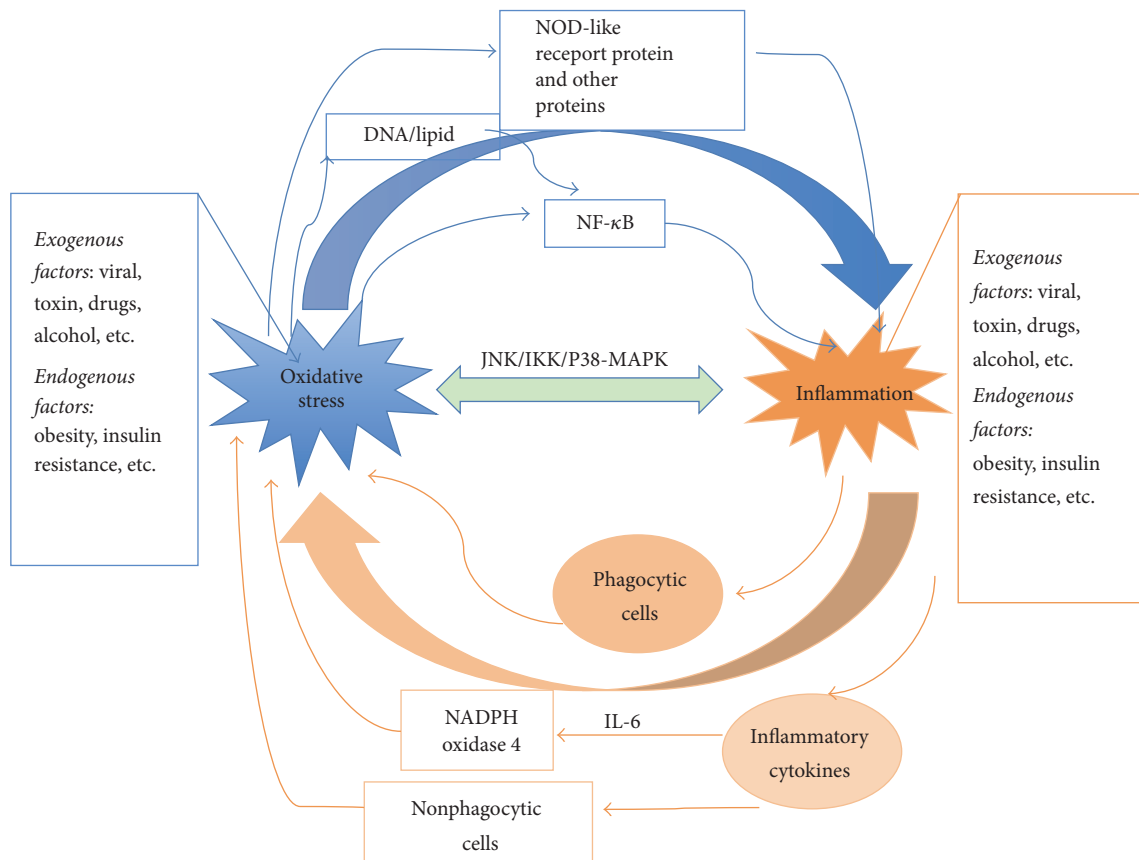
NOD-like receport protein and other proteins

DNA/lipid

NF-$\kappa$B

Exogenous factors: viral, toxin, drugs, alcohol, etc.
Endogenous factors: obesity, insulin resistance, etc.

Oxidative stress

JNK/IKK/P38-MAPK

Inflammation

Exogenous factors: viral, toxin, drugs, alcohol, etc.
Endogenous factors: obesity, insulin resistance, etc.

Phagocytic cells

NADPH oxidase 4

IL-6

Inflammatory cytokines

Nonphagocytic cells